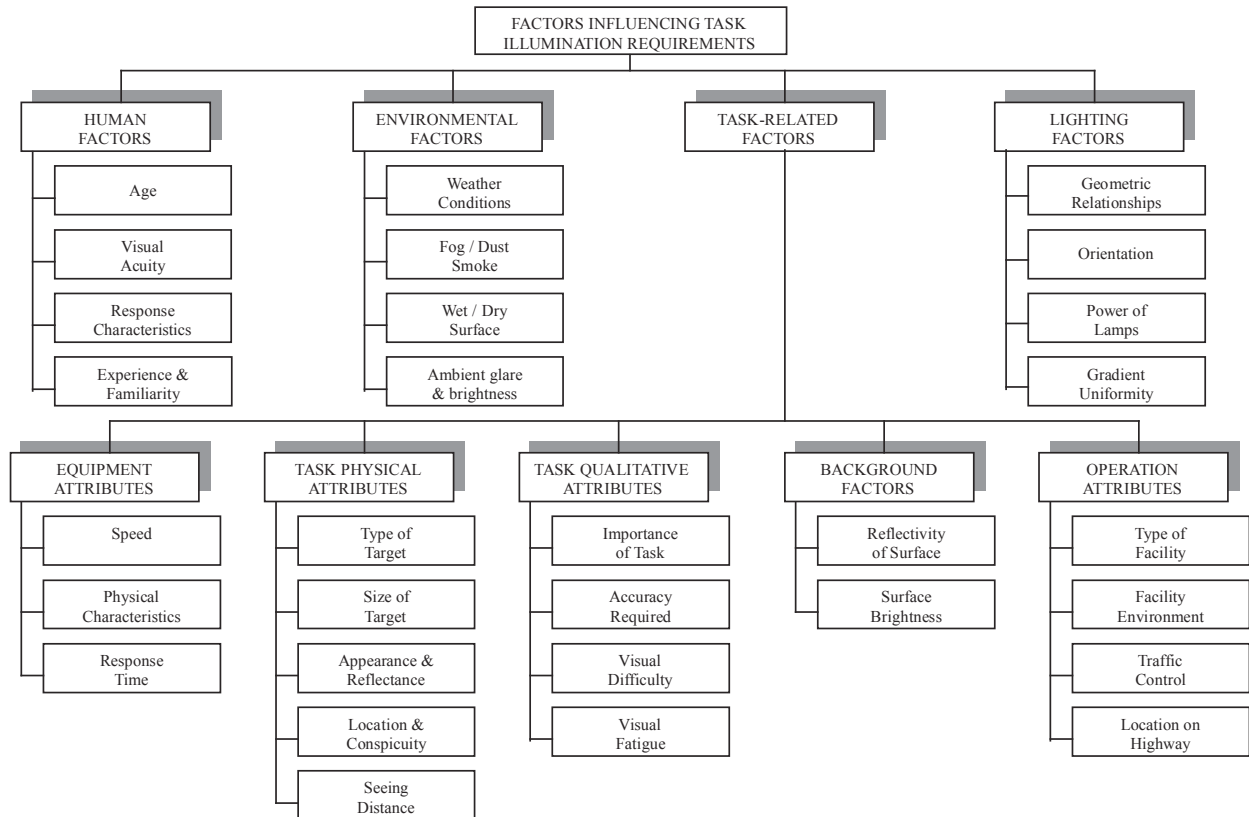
FACTORS INFLUENCING TASK ILLUMINATION REQUIREMENTS

HUMAN FACTORS

Age

Visual Acuity

Response Characteristics

Experience & Familiarity

ENVIRONMENTAL FACTORS

Weather Conditions

Fog / Dust Smoke

Wet / Dry Surface

Ambient glare & brightness

TASK-RELATED FACTORS

LIGHTING FACTORS

Geometric Relationships

Orientation

Power of Lamps

Gradient Uniformity

EQUIPMENT ATTRIBUTES

Speed

Physical Characteristics

Response Time

TASK PHYSICAL ATTRIBUTES

Type of Target

Size of Target

Appearance & Reflectance

Location & Conspicuity

Seeing Distance

TASK QUALITATIVE ATTRIBUTES

Importance of Task

Accuracy Required

Visual Difficulty

Visual Fatigue

BACKGROUND FACTORS

Reflectivity of Surface

Surface Brightness

OPERATION ATTRIBUTES

Type of Facility

Facility Environment

Traffic Control

Location on Highway